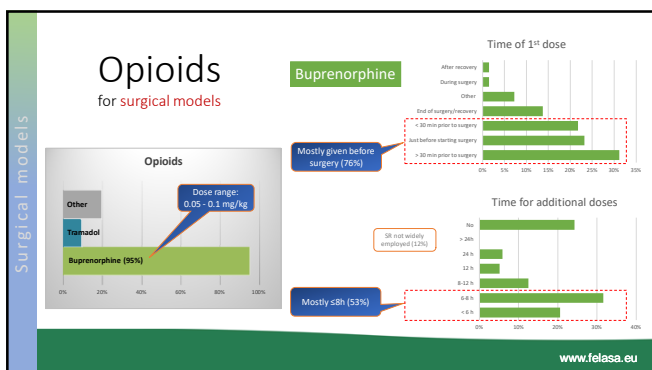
Surgical models

Opioids
for surgical models

Buprenorphine

Time of 1st dose

After recovery
During surgery
Other
End of surgery/recovery
< 30 min prior to surgery
Just before starting surgery
> 30 min prior to surgery

0% 5% 10% 15% 20% 25% 30% 35%

Mostly given before surgery (76%)

Opioids

Other
Tramadol
Buprenorphine (95%)

0% 20% 40% 60% 80% 100%

Dose range: 0.05 - 0.1 mg/kg

Time for additional doses

No
> 24h
24 h
12 h
8-12 h
6-8 h
< 6 h

0% 10% 20% 30% 40%

SR not widely employed (12%)

Mostly ≤8h (53%)

www.felasa.eu